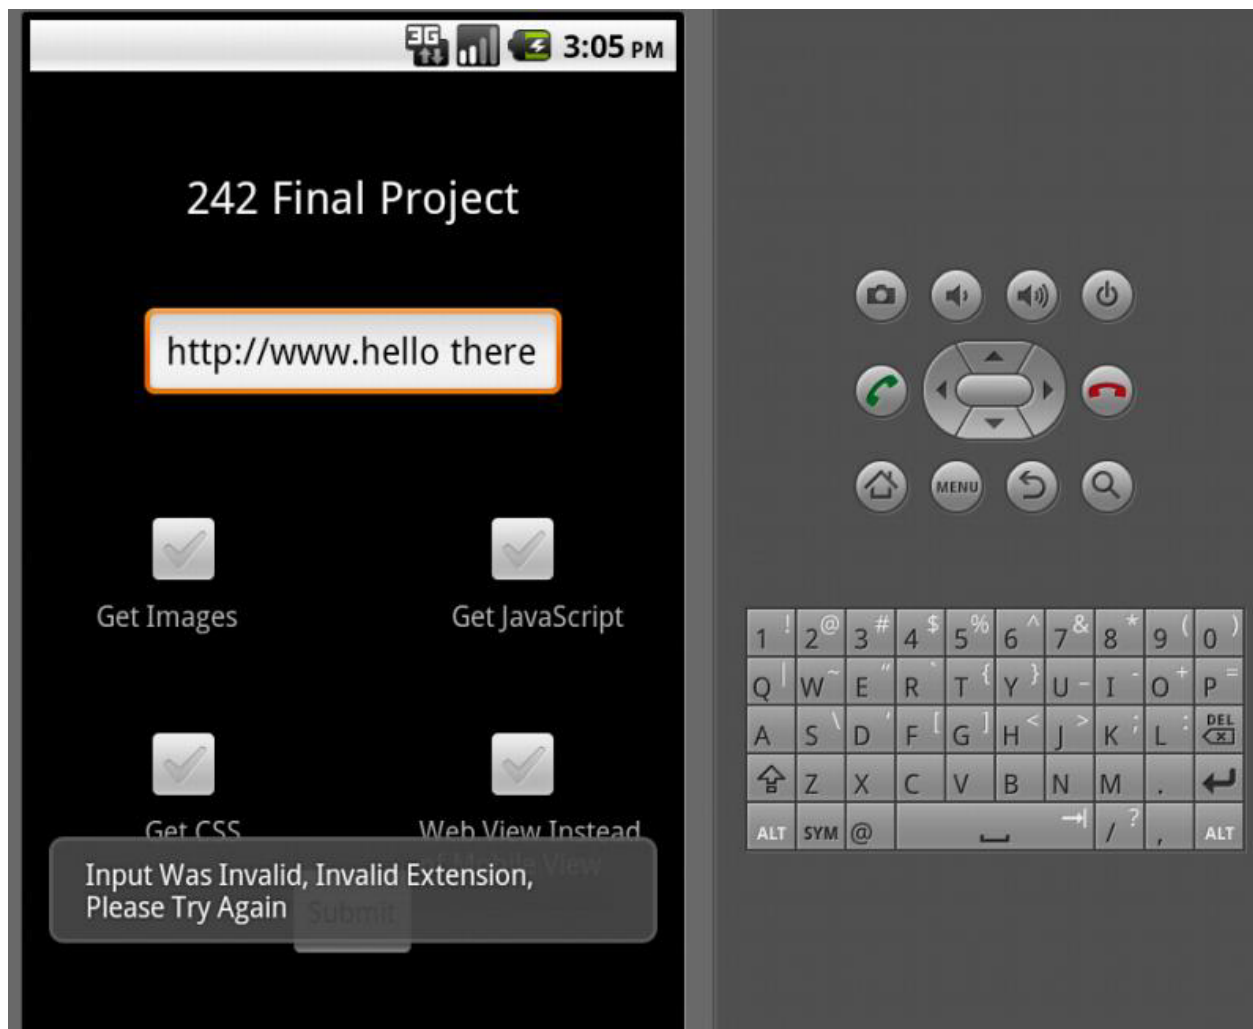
3G 3:05 PM

242 Final Project

http://www.hello there

Get Images

Get JavaScript

Get CSS

Web View Instead of Mobile View

Input Was Invalid, Invalid Extension, Please Try Again

Submit

MENU

1 ! 2 @ 3 # 4 $ 5 % 6 ^ 7 & 8 * 9 ( 0 )
Q | W ~ E " R ` T { Y } U - I O + P =
A S \ D ' F [ G ] H < J > K ; L : DEL
Z X C V B N M .
ALT SYM @ / ? , ALT